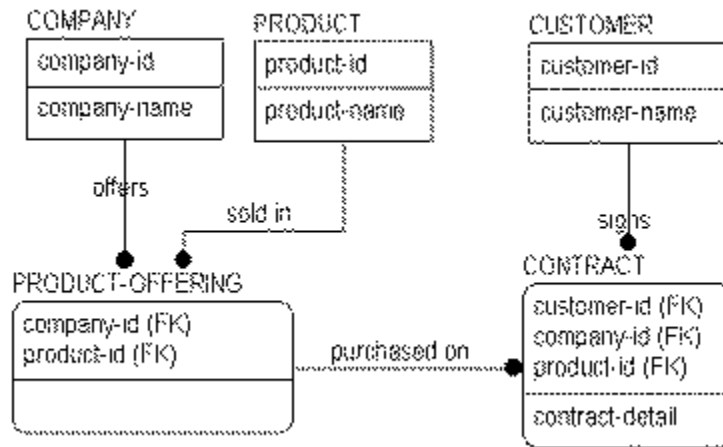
COMPANY
company-id
company-name

PRODUCT
product-id
product-name

CUSTOMER
customer-id
customer-name

offers

sold in

signs

PRODUCT-OFFERING
company-id (FK)
product-id (FK)

purchased on

CONTRACT
customer-id (FK)
company-id (FK)
product-id (FK)
contract-detail